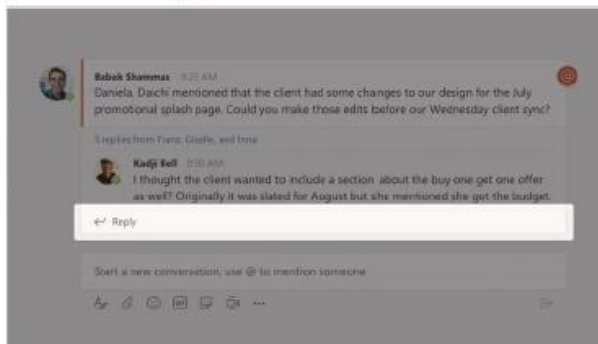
Babak Shammas 9:25 AM
Daniela, Daichi mentioned that the client had some changes to our design for the July promotional splash page. Could you make those edits before our Wednesday client sync?

3 replies from Franz, Giselle, and Inna

Kadji Bell 9:50 AM
I thought the client wanted to include a section about the buy one get one offer as well? Originally it was slated for August but she mentioned she got the budget.

Reply

Start a new conversation, use @ to mention someone